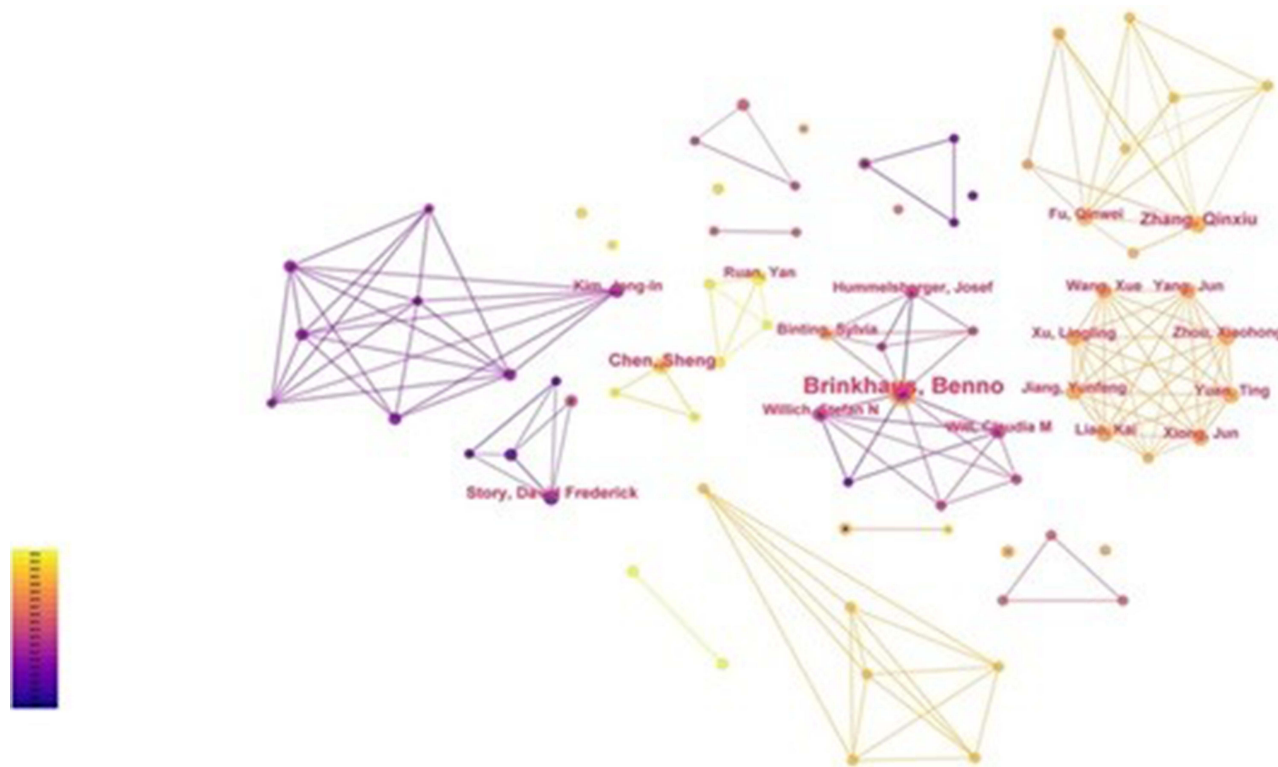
Fu, Qinwei
Zhang, Qinxiu
Kim, Jong-In
Ruan, Yan
Hummelsberger, Josef
Wang, Xue
Yang, Jun
Binting, Sylvia
Xu, Lingling
Zhou, Xiaohong
Chen, Sheng
Brinkhaus, Benno
Jiang, Yunfeng
Yuan, Ting
Willich, Stefan N
Witt, Claudia M
Liao, Kai
Xiong, Jun
Story, David Frederick